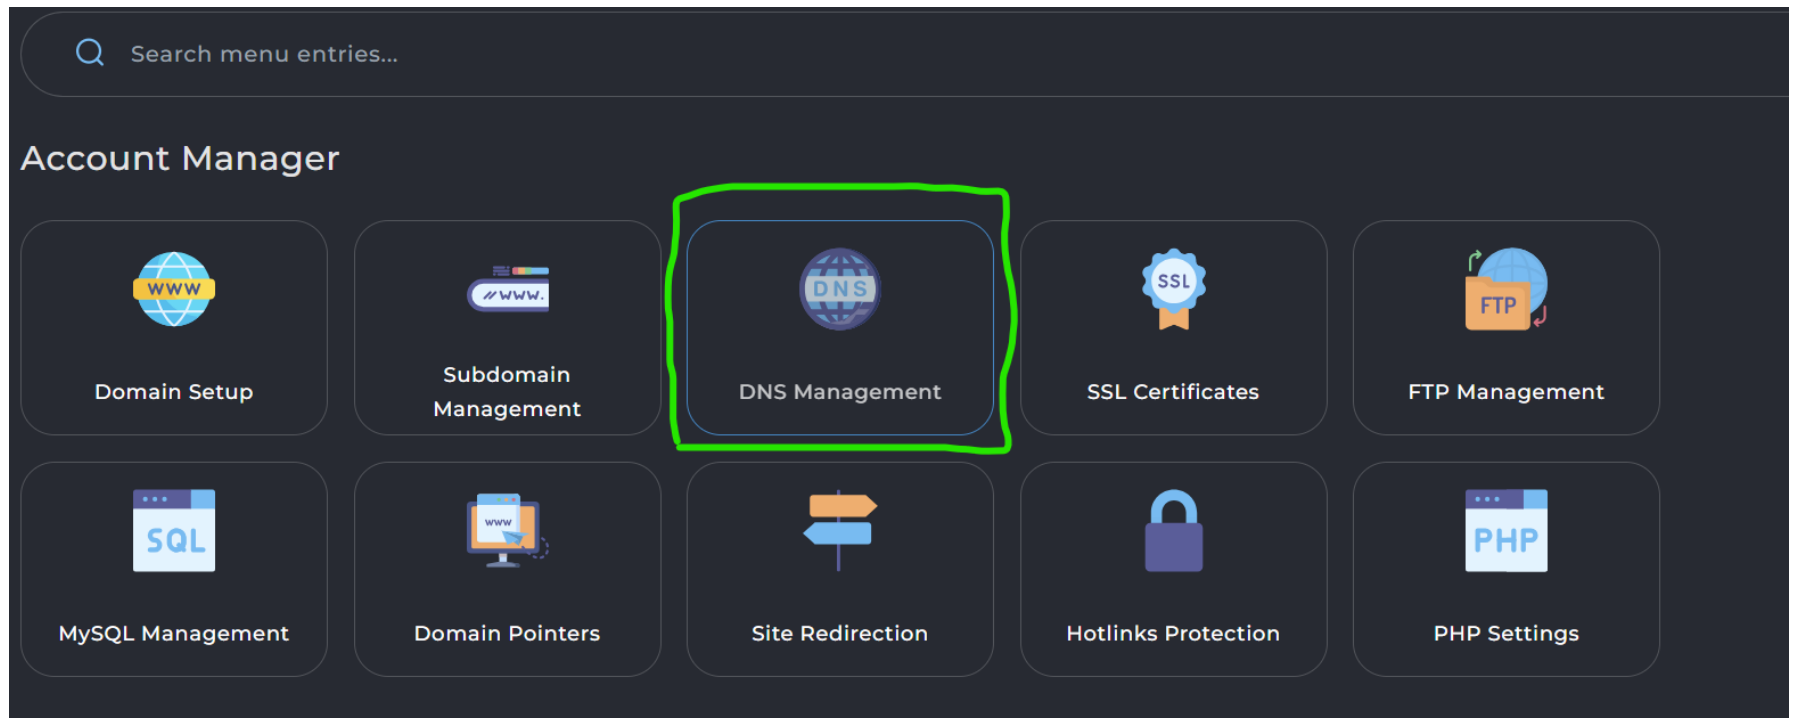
Search menu entries...

Account Manager

WWW
Domain Setup

//WWW.
Subdomain Management

DNS
DNS Management

SSL
SSL Certificates

FTP
FTP Management

SQL
MySQL Management

WWW
Domain Pointers

Site Redirection

Hotlinks Protection

PHP
PHP Settings